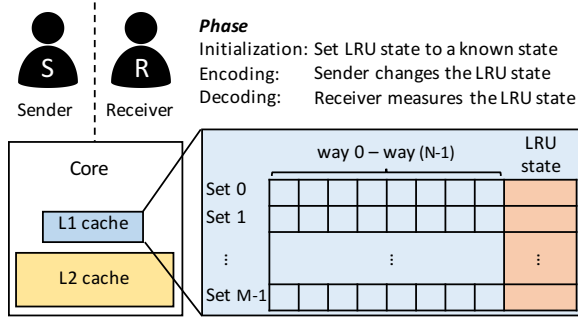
S
Sender

R
Receiver

*Phase*
Initialization: Set LRU state to a known state
Encoding: Sender changes the LRU state
Decoding: Receiver measures the LRU state

Core
L1 cache
L2 cache

way 0 – way (N-1)
LRU state
Set 0
Set 1
⋮
⋮
⋮
Set M-1